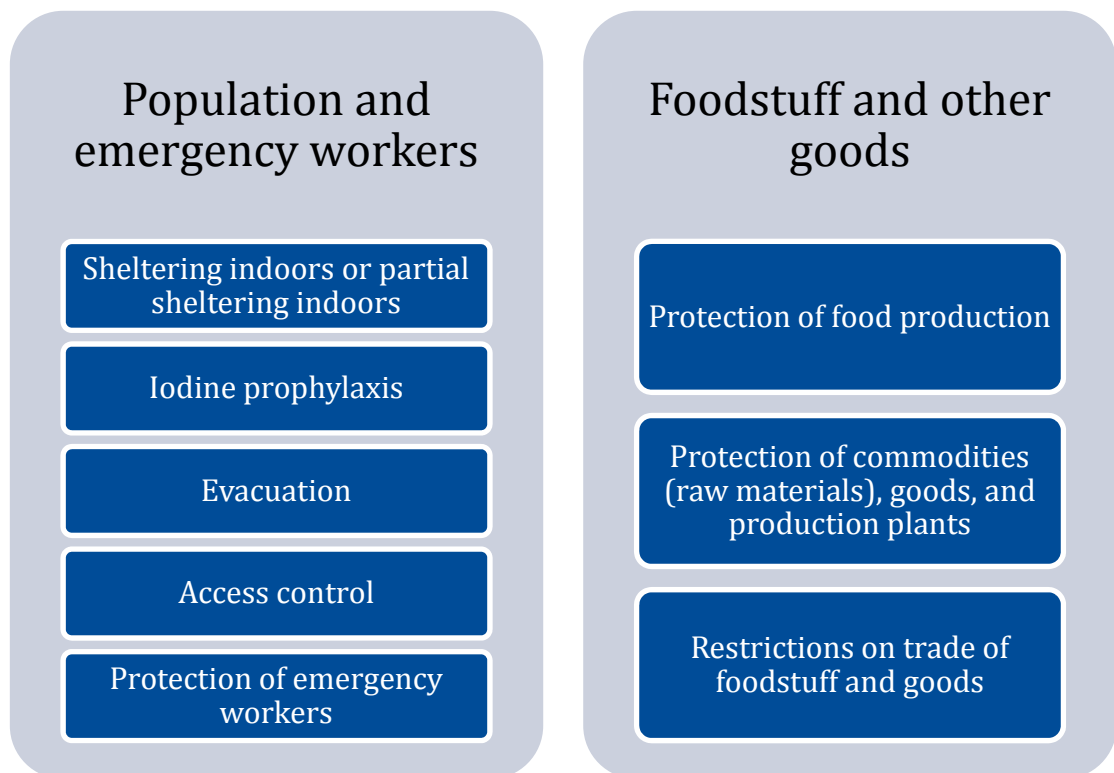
Population and emergency workers

Sheltering indoors or partial sheltering indoors

Iodine prophylaxis

Evacuation

Access control

Protection of emergency workers

Foodstuff and other goods

Protection of food production

Protection of commodities (raw materials), goods, and production plants

Restrictions on trade of foodstuff and goods